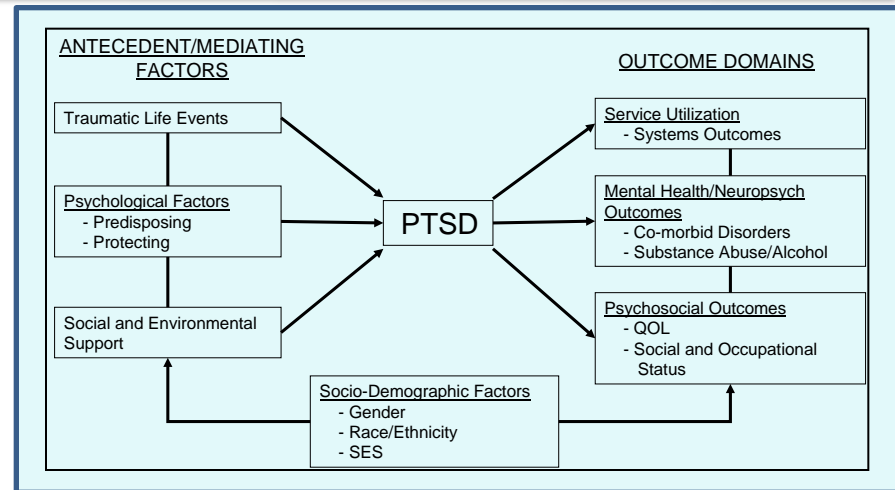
ANTECEDENT/MEDIATING FACTORS

Traumatic Life Events

Psychological Factors
- Predisposing
- Protecting

Social and Environmental Support

PTSD

OUTCOME DOMAINS

Service Utilization
- Systems Outcomes

Mental Health/Neuropsych Outcomes
- Co-morbid Disorders
- Substance Abuse/Alcohol

Psychosocial Outcomes
- QOL
- Social and Occupational Status

Socio-Demographic Factors
- Gender
- Race/Ethnicity
- SES